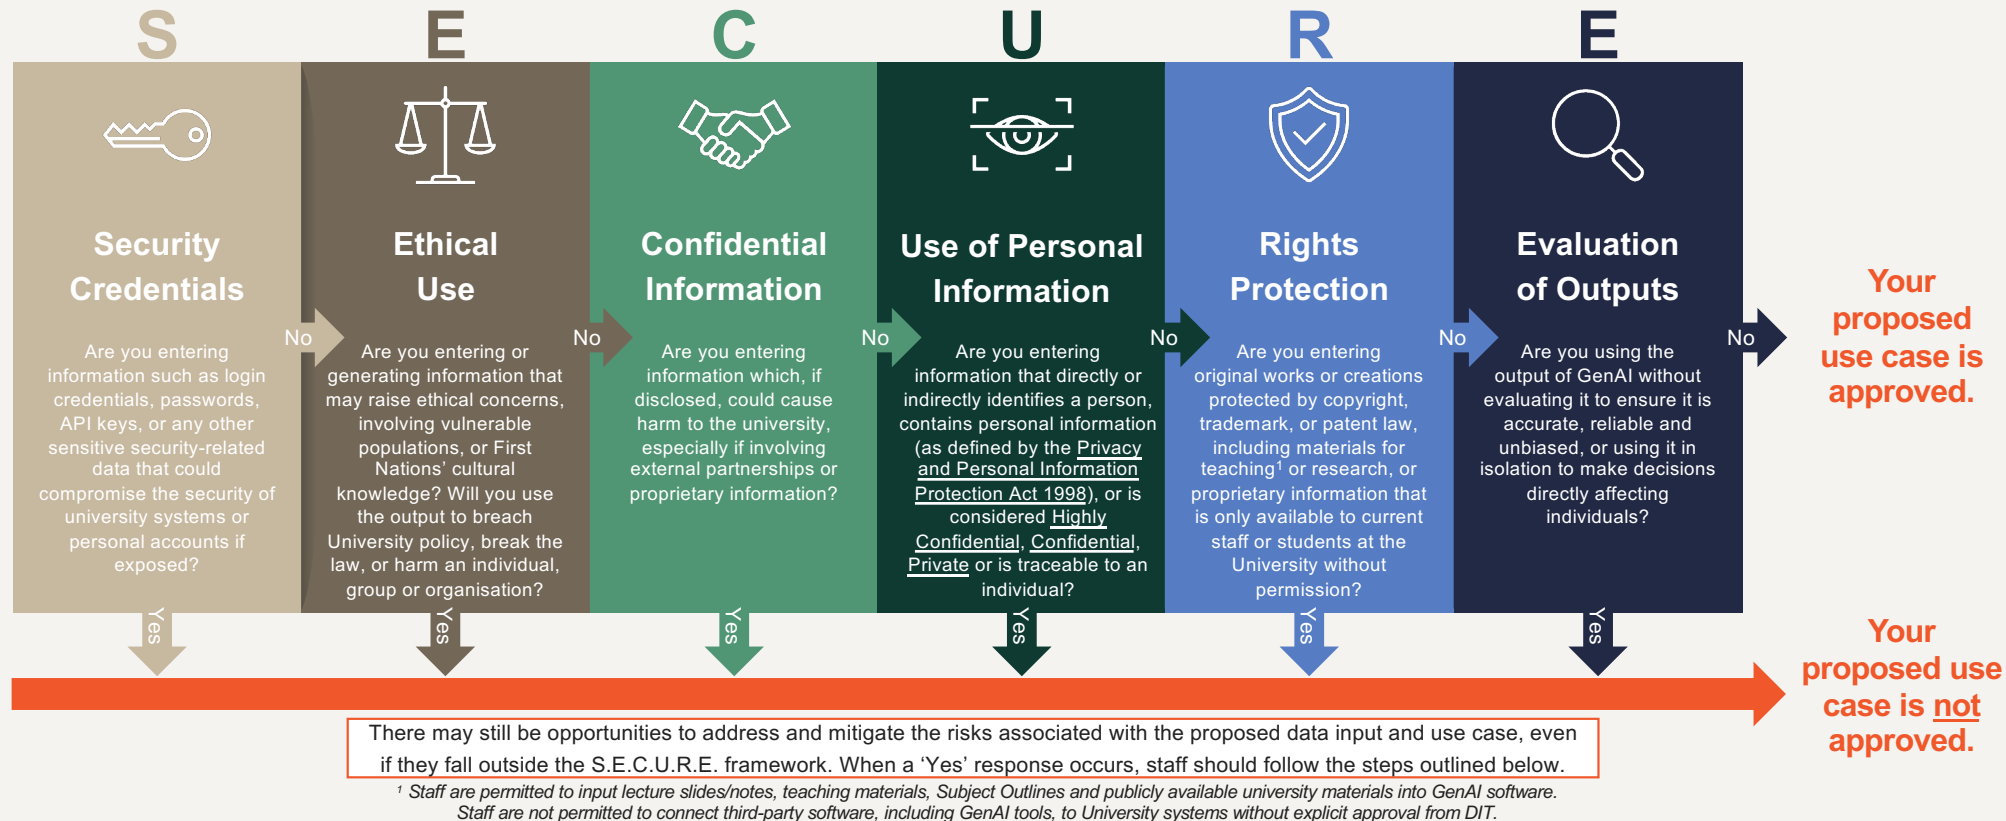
S E C U R E

Security Credentials

Are you entering information such as login credentials, passwords, API keys, or any other sensitive security-related data that could compromise the security of university systems or personal accounts if exposed?

No

Yes

Ethical Use

Are you entering or generating information that may raise ethical concerns, involving vulnerable populations, or First Nations' cultural knowledge? Will you use the output to breach University policy, break the law, or harm an individual, group or organisation?

No

Yes

Confidential Information

Are you entering information which, if disclosed, could cause harm to the university, especially if involving external partnerships or proprietary information?

No

Yes

Use of Personal Information

Are you entering information that directly or indirectly identifies a person, contains personal information (as defined by the Privacy and Personal Information Protection Act 1998), or is considered Highly Confidential, Confidential, Private or is traceable to an individual?

No

Yes

Rights Protection

Are you entering original works or creations protected by copyright, trademark, or patent law, including materials for teaching$^1$ or research, or proprietary information that is only available to current staff or students at the University without permission?

No

Yes

Evaluation of Outputs

Are you using the output of GenAI without evaluating it to ensure it is accurate, reliable and unbiased, or using it in isolation to make decisions directly affecting individuals?

No

Yes

Your proposed use case is approved.

Your proposed use case is not approved.

There may still be opportunities to address and mitigate the risks associated with the proposed data input and use case, even if they fall outside the S.E.C.U.R.E. framework. When a 'Yes' response occurs, staff should follow the steps outlined below.

$^1$ Staff are permitted to input lecture slides/notes, teaching materials, Subject Outlines and publicly available university materials into GenAI software. Staff are not permitted to connect third-party software, including GenAI tools, to University systems without explicit approval from DIT.